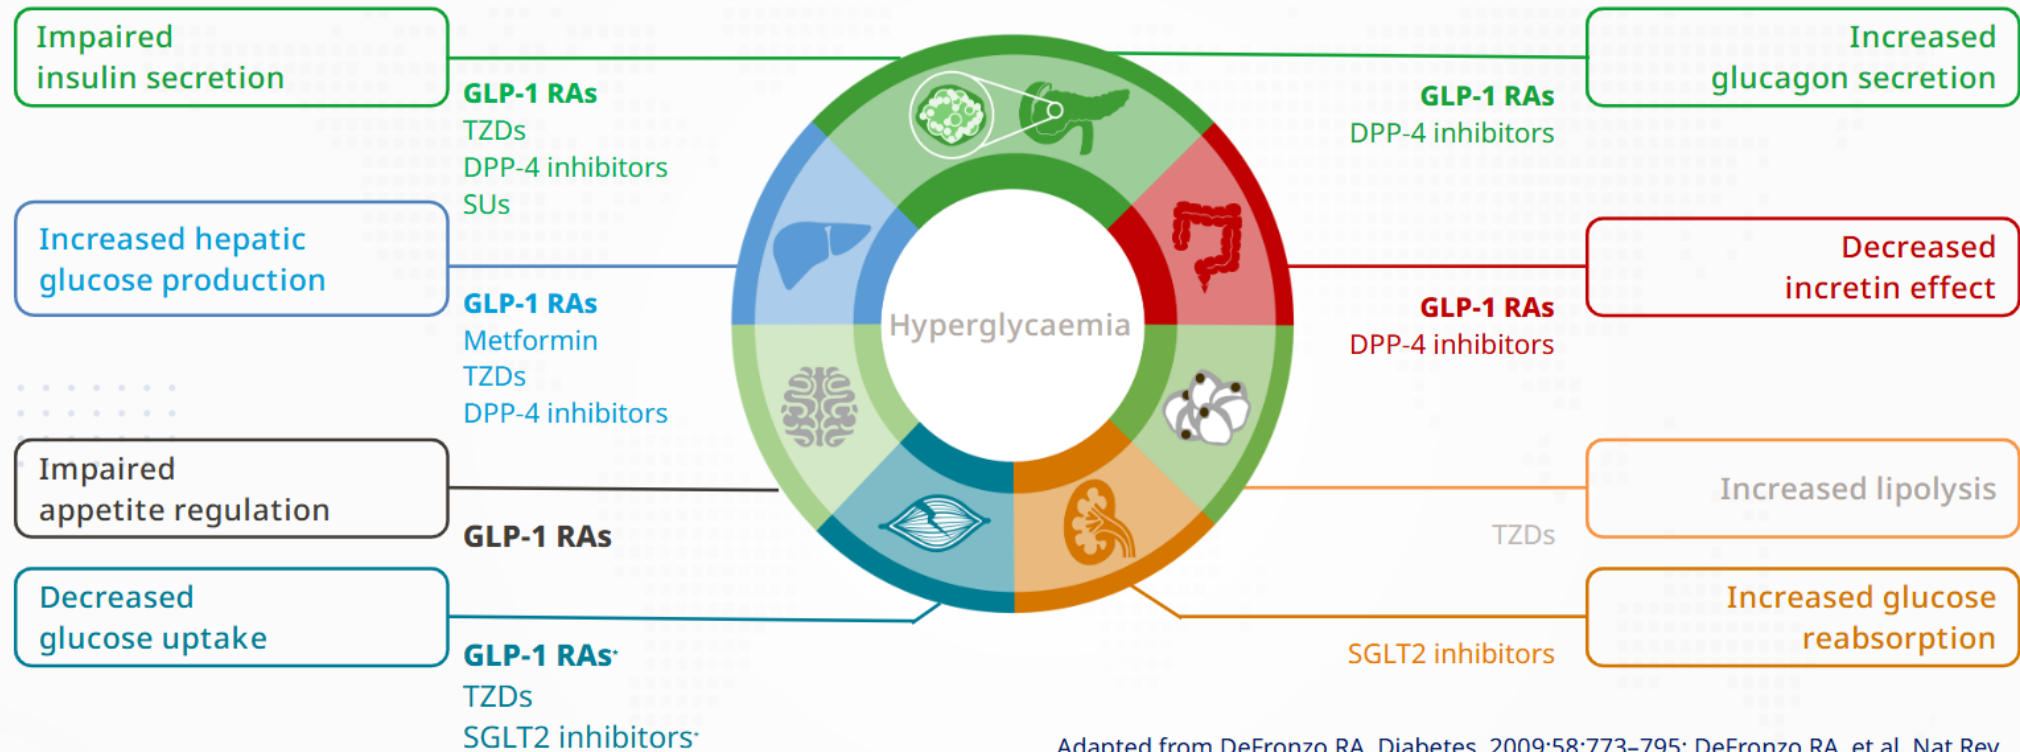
Impaired insulin secretion

GLP-1 RAs
TZDs
DPP-4 inhibitors
SUs

Increased hepatic glucose production

GLP-1 RAs
Metformin
TZDs
DPP-4 inhibitors

Impaired appetite regulation

GLP-1 RAs

Decreased glucose uptake

GLP-1 RAs*
TZDs
SGLT2 inhibitors*

Hyperglycaemia

Increased glucagon secretion

GLP-1 RAs
DPP-4 inhibitors

Decreased incretin effect

GLP-1 RAs
DPP-4 inhibitors

Increased lipolysis

TZDs

Increased glucose reabsorption

SGLT2 inhibitors

Adapted from DeFronzo RA. Diabetes. 2009;58:773–795; DeFronzo RA, et al. Nat Rev